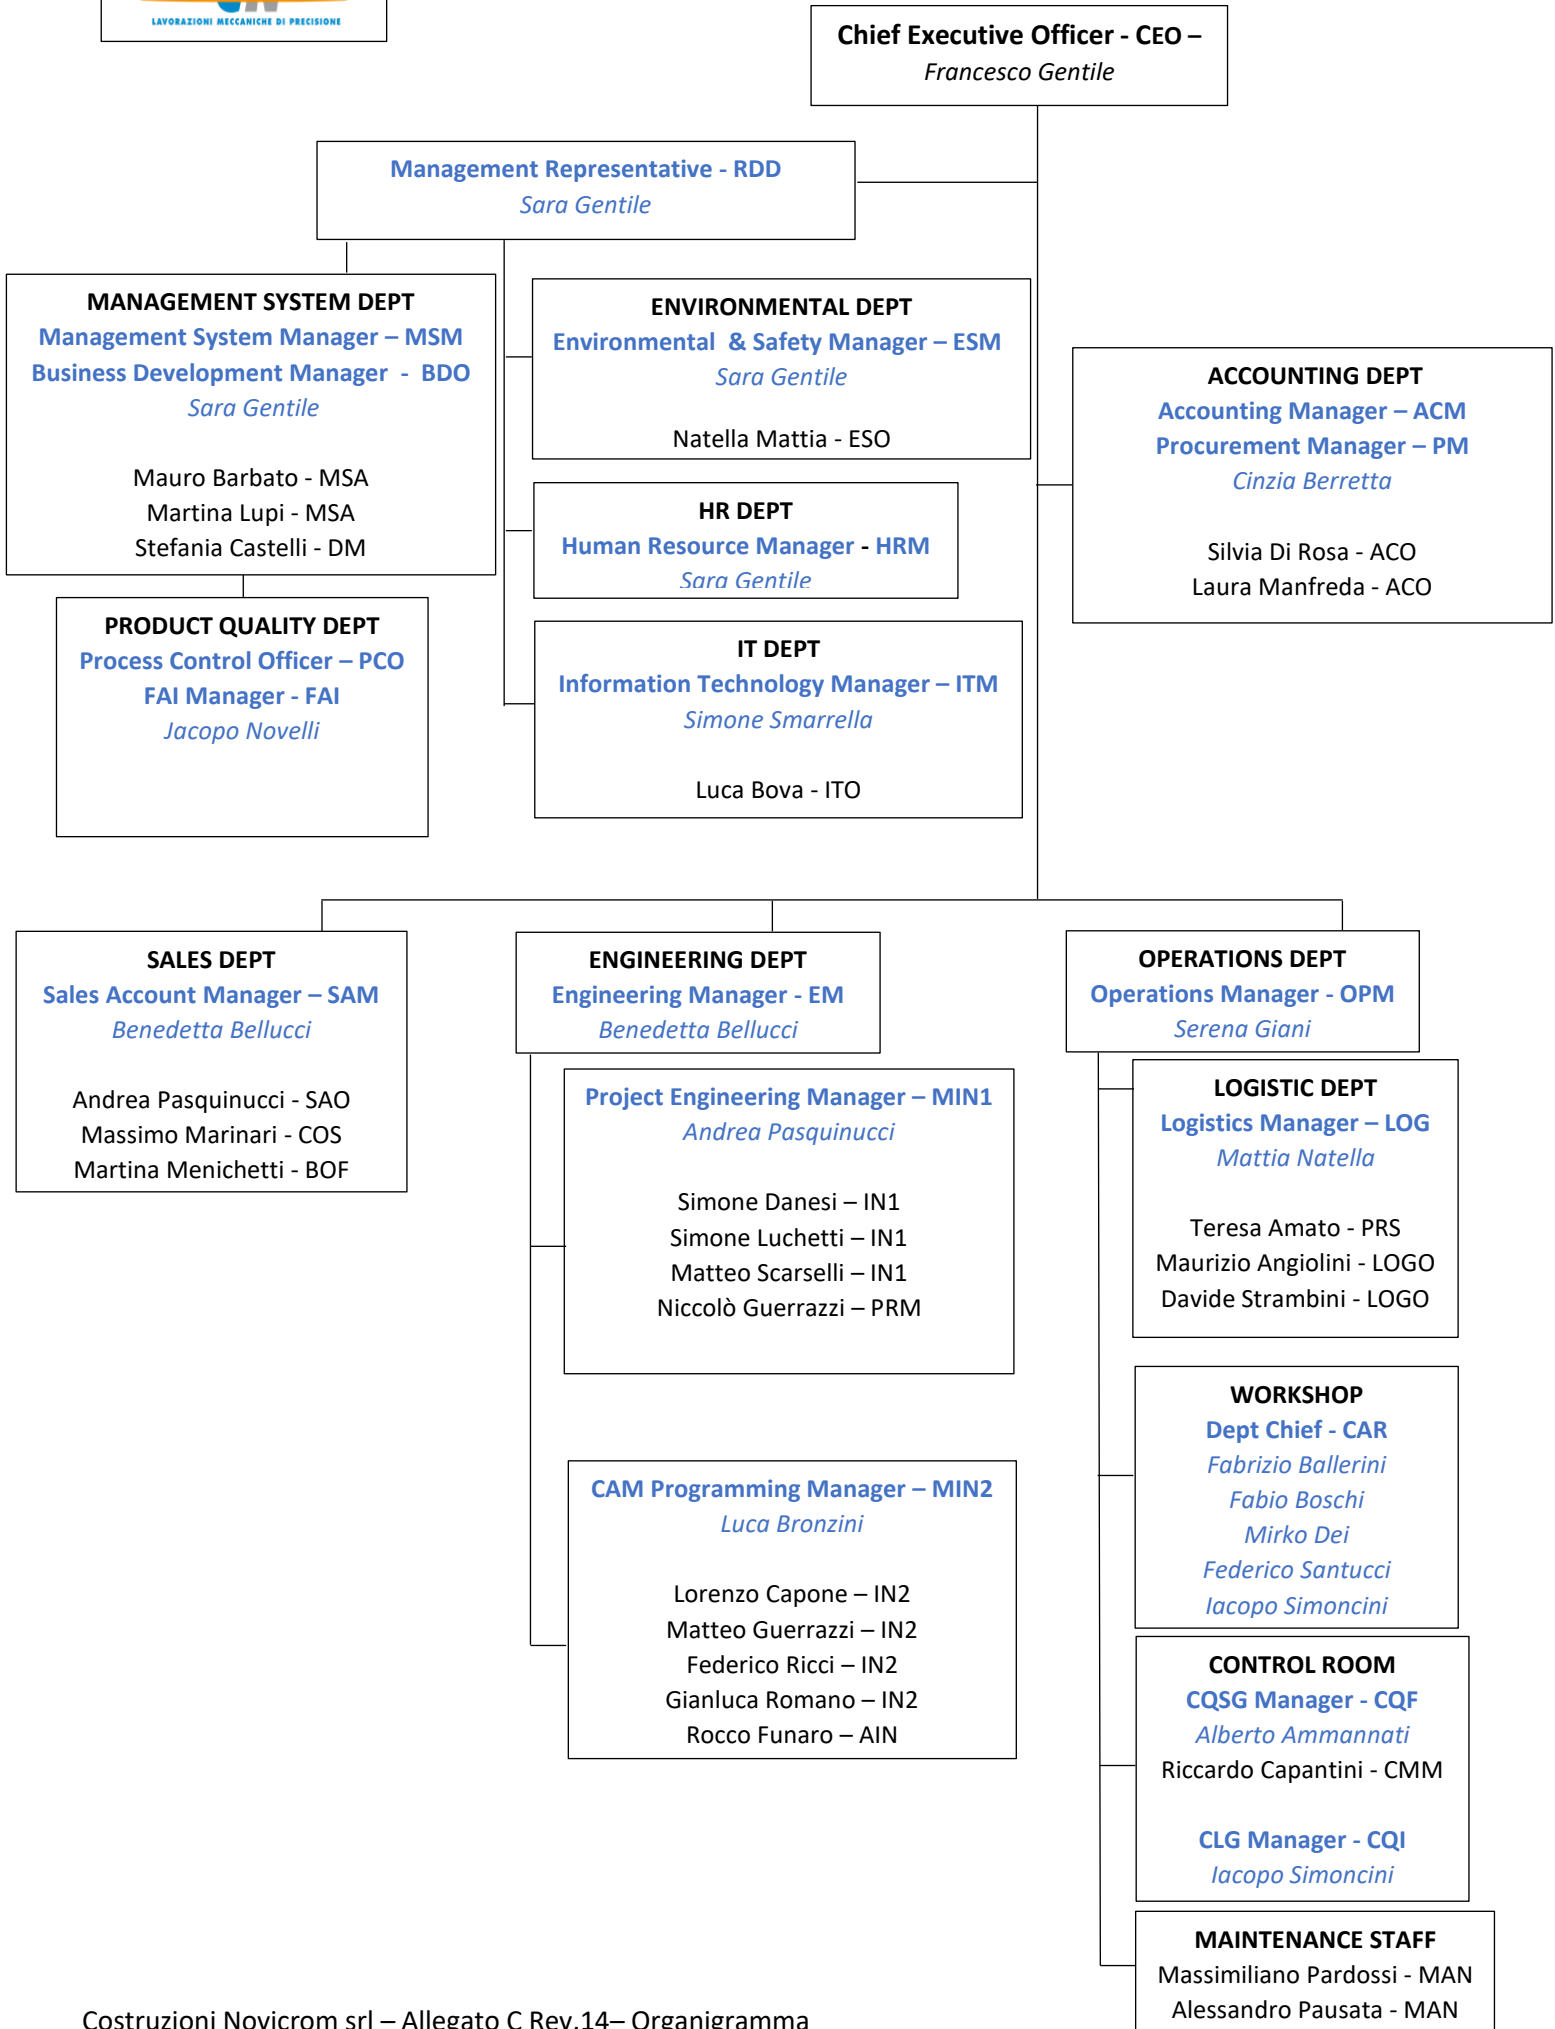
LAVORAZIONI MECCANICHE DI PRECISIONE

Chief Executive Officer - CEO –
Francesco Gentile

Management Representative - RDD
Sara Gentile

MANAGEMENT SYSTEM DEPT
Management System Manager – MSM
Business Development Manager - BDO
Sara Gentile

Mauro Barbato - MSA
Martina Lupi - MSA
Stefania Castelli - DM

ENVIRONMENTAL DEPT
Environmental & Safety Manager – ESM
Sara Gentile

Natella Mattia - ESO

HR DEPT
Human Resource Manager - HRM
Sara Gentile

IT DEPT
Information Technology Manager – ITM
Simone Smarrella

Luca Bova - ITO

ACCOUNTING DEPT
Accounting Manager – ACM
Procurement Manager – PM
Cinzia Berretta

Silvia Di Rosa - ACO
Laura Manfreda - ACO

PRODUCT QUALITY DEPT
Process Control Officer – PCO
FAI Manager - FAI
Jacopo Novelli

SALES DEPT
Sales Account Manager – SAM
Benedetta Bellucci

Andrea Pasquinucci - SAO
Massimo Marinari - COS
Martina Menichetti - BOF

ENGINEERING DEPT
Engineering Manager - EM
Benedetta Bellucci

Project Engineering Manager – MIN1
Andrea Pasquinucci

Simone Danesi – IN1
Simone Luchetti – IN1
Matteo Scarselli – IN1
Niccolò Guerrazzi – PRM

CAM Programming Manager – MIN2
Luca Bronzini

Lorenzo Capone – IN2
Matteo Guerrazzi – IN2
Federico Ricci – IN2
Gianluca Romano – IN2
Rocco Funaro – AIN

OPERATIONS DEPT
Operations Manager - OPM
Serena Giani

LOGISTIC DEPT
Logistics Manager – LOG
Mattia Natella

Teresa Amato - PRS
Maurizio Angiolini - LOGO
Davide Strambini - LOGO

WORKSHOP
Dept Chief - CAR
Fabrizio Ballerini
Fabio Boschi
Mirko Dei
Federico Santucci
Iacopo Simoncini

CONTROL ROOM
CQSG Manager - CQF
Alberto Ammannati
Riccardo Capantini - CMM

CLG Manager - CQI
Iacopo Simoncini

MAINTENANCE STAFF
Massimiliano Pardossi - MAN
Alessandro Pausata - MAN

Costruzioni Novicrom srl – Allegato C Rev.14– Organigramma